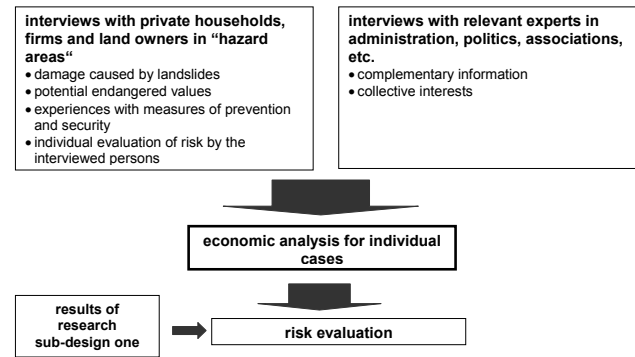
**interviews with private households, firms and land owners in "hazard areas"**

- damage caused by landslides
- potential endangered values
- experiences with measures of prevention and security
- individual evaluation of risk by the interviewed persons

**interviews with relevant experts in administration, politics, associations, etc.**

- complementary information
- collective interests

**economic analysis for individual cases**

**results of research sub-design one**

**risk evaluation**